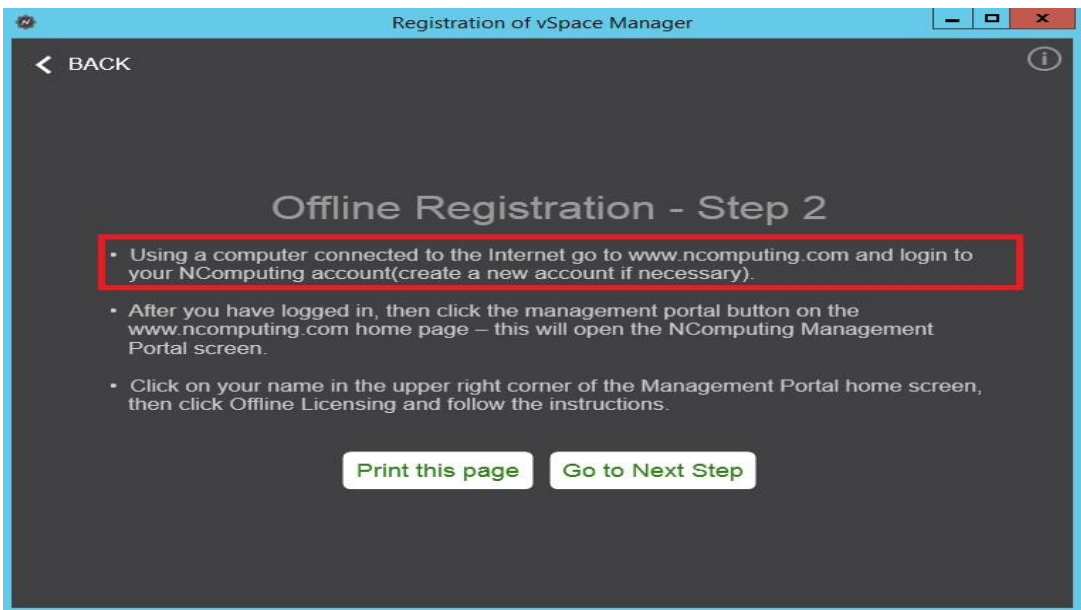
Registration of vSpace Manager

BACK

Offline Registration - Step 2

• Using a computer connected to the Internet go to www.ncomputing.com and login to your NComputing account(create a new account if necessary).

• After you have logged in, then click the management portal button on the www.ncomputing.com home page – this will open the NComputing Management Portal screen.

• Click on your name in the upper right corner of the Management Portal home screen, then click Offline Licensing and follow the instructions.

Print this page

Go to Next Step